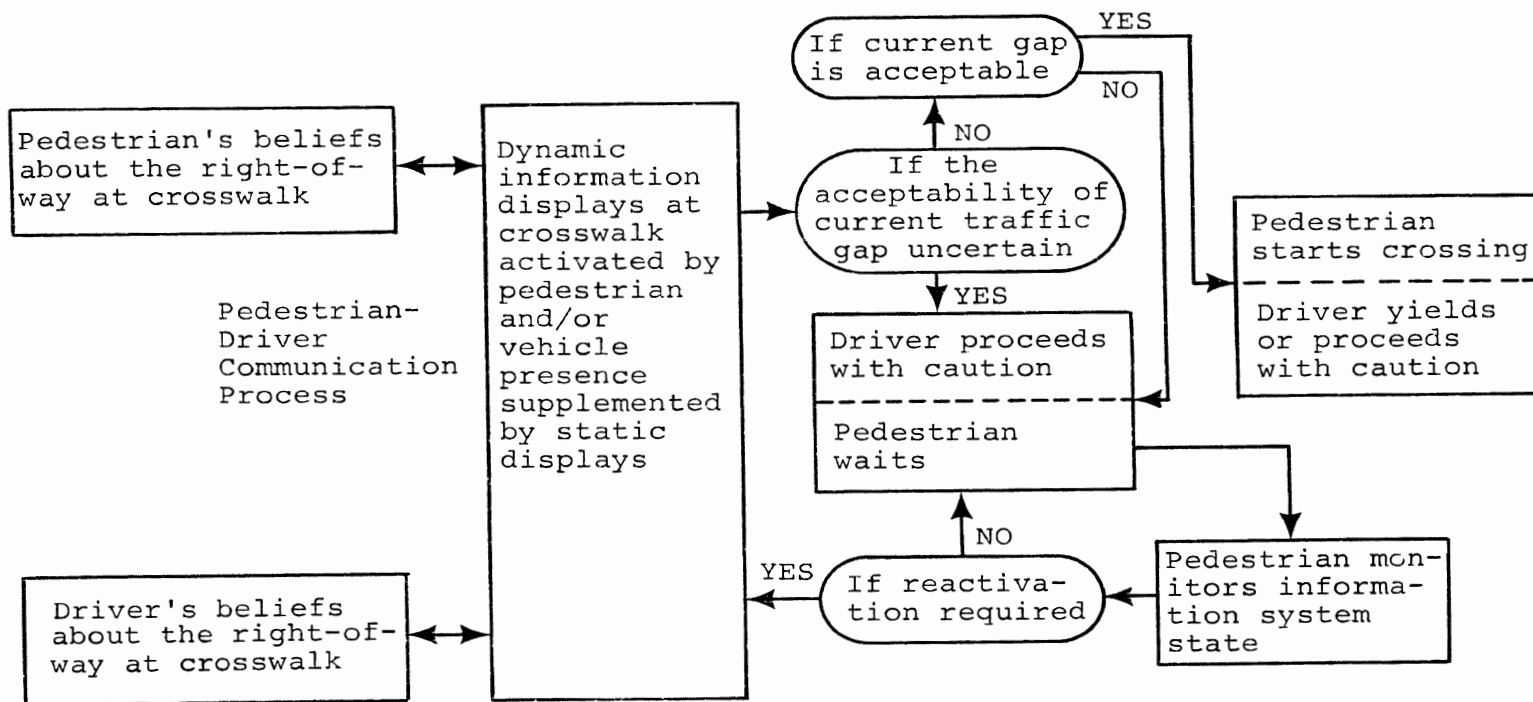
Pedestrian's beliefs about the right-of-way at crosswalk

Pedestrian-Driver Communication Process

Driver's beliefs about the right-of-way at crosswalk

Dynamic information displays at crosswalk activated by pedestrian and/or vehicle presence supplemented by static displays

If current gap is acceptable

YES

NO

NO

If the acceptability of current traffic gap uncertain

YES

Pedestrian starts crossing

Driver yields or proceeds with caution

Driver proceeds with caution

Pedestrian waits

NO

YES

If reactivation required

Pedestrian monitors information system state